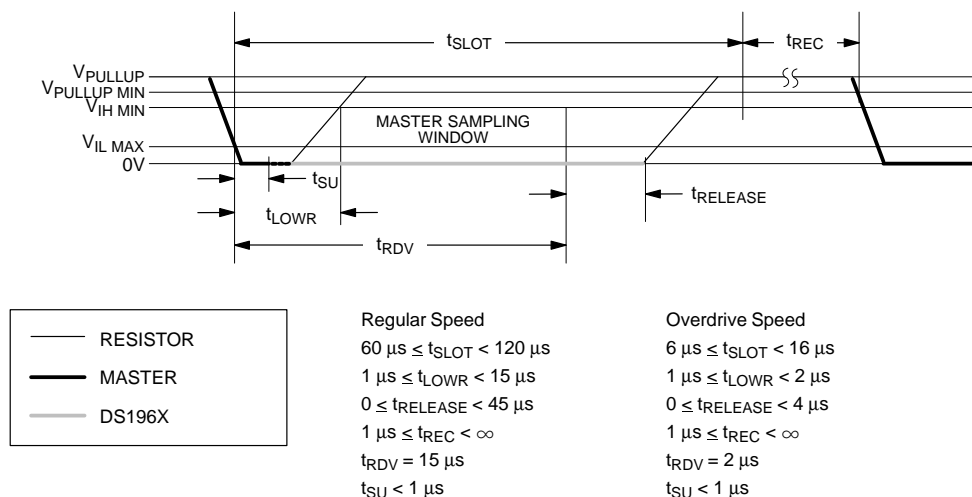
$t_{SLOT}$

$t_{REC}$

$V_{PULLUP}$
$V_{PULLUP\ MIN}$
$V_{IH\ MIN}$
$V_{IL\ MAX}$
0V

MASTER SAMPLING WINDOW

$t_{SU}$

$t_{LOWR}$

$t_{RELEASE}$

$t_{RDV}$

RESISTOR
MASTER
DS196X

Regular Speed
$60\ \mu s \leq t_{SLOT} < 120\ \mu s$
$1\ \mu s \leq t_{LOWR} < 15\ \mu s$
$0 \leq t_{RELEASE} < 45\ \mu s$
$1\ \mu s \leq t_{REC} < \infty$
$t_{RDV} = 15\ \mu s$
$t_{SU} < 1\ \mu s$

Overdrive Speed
$6\ \mu s \leq t_{SLOT} < 16\ \mu s$
$1\ \mu s \leq t_{LOWR} < 2\ \mu s$
$0 \leq t_{RELEASE} < 4\ \mu s$
$1\ \mu s \leq t_{REC} < \infty$
$t_{RDV} = 2\ \mu s$
$t_{SU} < 1\ \mu s$